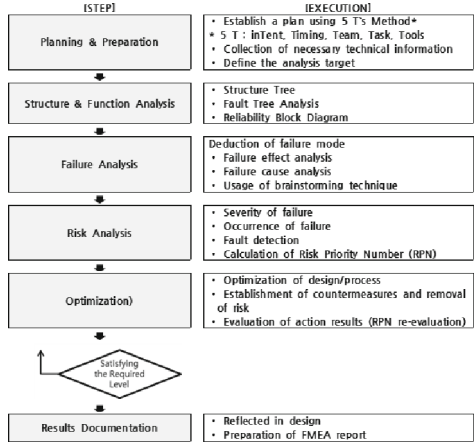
[STEP]

[EXECUTION]

Planning & Preparation

• Establish a plan using 5 T's Method*
* 5 T : inTent, Timing, Team, Task, Tools
• Collection of necessary technical information
• Define the analysis target

Structure & Function Analysis

• Structure Tree
• Fault Tree Analysis
• Reliability Block Diagram

Failure Analysis

Deduction of failure mode
• Failure effect analysis
• Failure cause analysis
• Usage of brainstorming technique

Risk Analysis

• Severity of failure
• Occurrence of failure
• Fault detection
• Calculation of Risk Priority Number (RPN)

Optimization)

• Optimization of design/process
• Establishment of countermeasures and removal of risk
• Evaluation of action results (RPN re-evaluation)

Satisfying the Required Level

Results Documentation

• Reflected in design
• Preparation of FMEA report